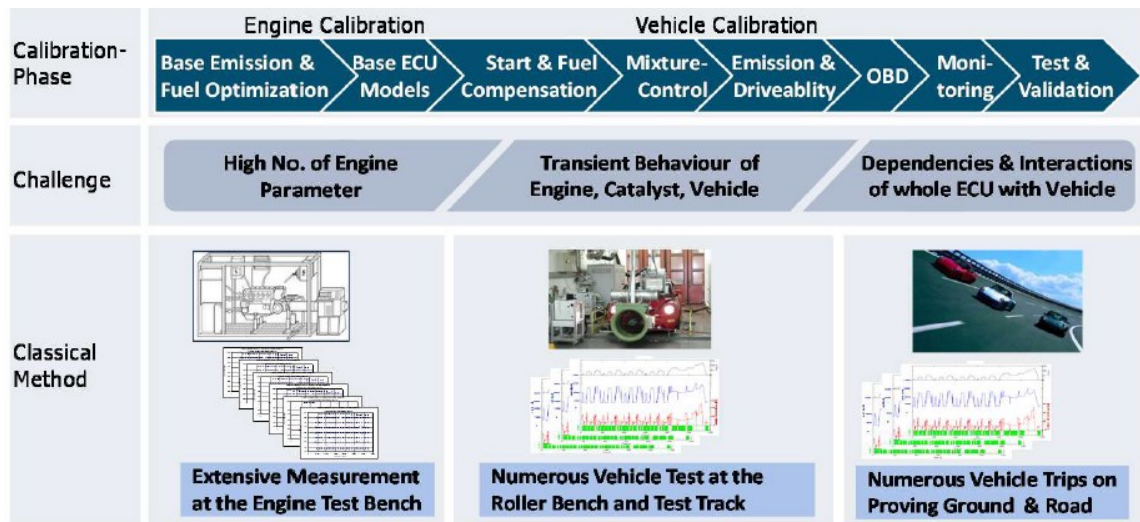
Calibration-Phase

Engine Calibration

Vehicle Calibration

Base Emission & Fuel Optimization

Base ECU Models

Start & Fuel Compensation

Mixture-Control

Emission & Driveablity

OBD

Moni-toring

Test & Validation

Challenge

High No. of Engine Parameter

Transient Behaviour of Engine, Catalyst, Vehicle

Dependencies & Interactions of whole ECU with Vehicle

Classical Method

Extensive Measurement at the Engine Test Bench

Numerous Vehicle Test at the Roller Bench and Test Track

Numerous Vehicle Trips on Proving Ground & Road